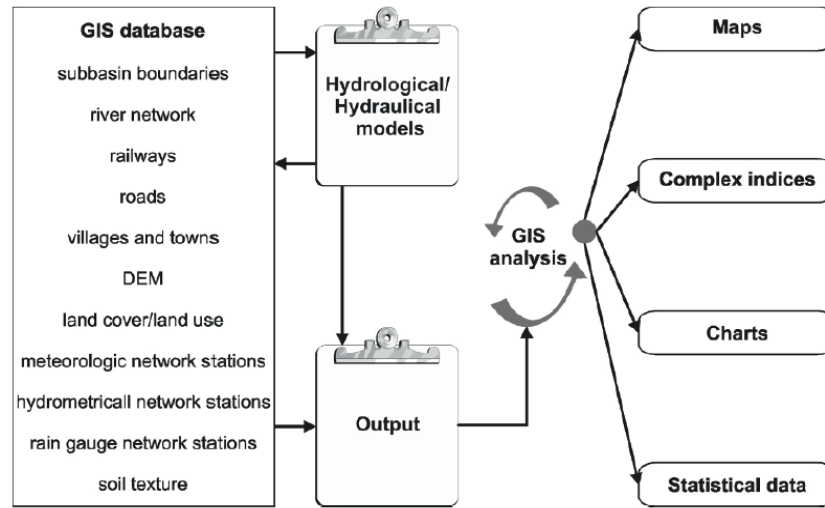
GIS database
subbasin boundaries
river network
railways
roads
villages and towns
DEM
land cover/land use
meteorologic network stations
hydrometricall network stations
rain gauge network stations
soil texture

Hydrological/ Hydraulical models

Output

GIS analysis

Maps

Complex indices

Charts

Statistical data